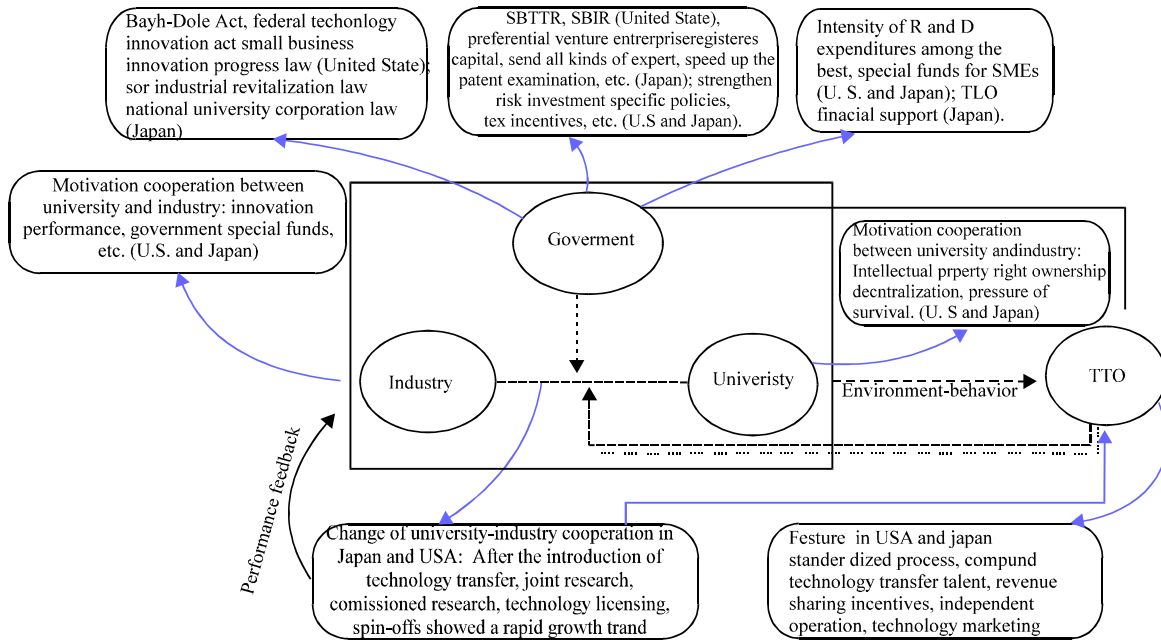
Bayh-Dole Act, federal techonlogy innovation act small business innovation progress law (United State); sor industrial revitalization law national university corporation law (Japan)

SBTTR, SBIR (United State), preferential venture entrerpriseregisteres capital, send all kinds of expert, speed up the patent examination, etc. (Japan); strengthen risk investment specific policies, tex incentives, etc. (U.S and Japan).

Intensity of R and D expenditures among the best, special funds for SMEs (U. S. and Japan); TLO finacial support (Japan).

Motivation cooperation between university and industry: innovation performance, government special funds, etc. (U.S. and Japan)

Goverment

Motivation cooperation between university andindustry: Intellectual prperty right ownership decntralization, pressure of survival. (U. S and Japan)

Industry

Univeristy

TTO

Environment-behavior

Performance feedback

Change of university-industry cooperation in Japan and USA: After the introduction of technology transfer, joint research, comissioned research, technology licensing, spin-offs showed a rapid growth trand

Festure in USA and japan stander dized process, compund technology transfer talent, revenue sharing incentives, independent operation, technology marketing